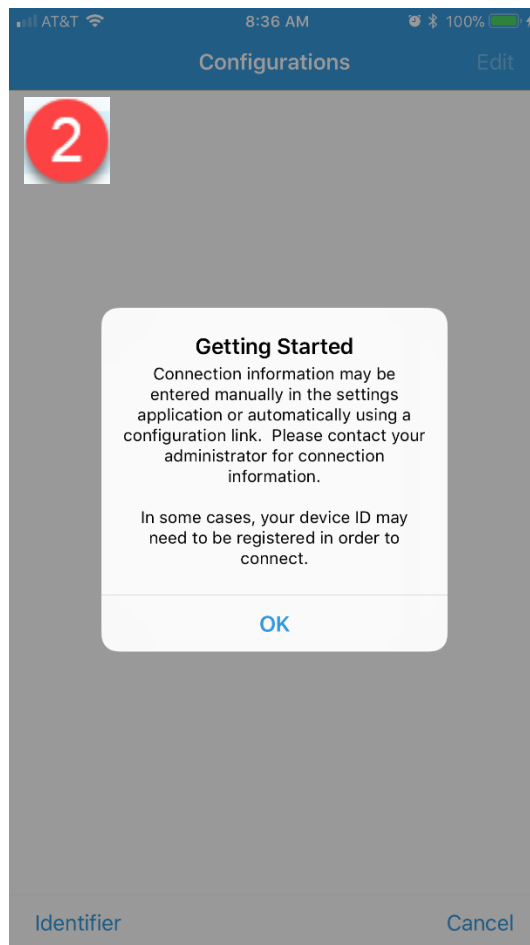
AT&T 8:36 AM 100%

Configurations

Edit

2

Getting Started

Connection information may be entered manually in the settings application or automatically using a configuration link. Please contact your administrator for connection information.

In some cases, your device ID may need to be registered in order to connect.

OK

Identifier

Cancel